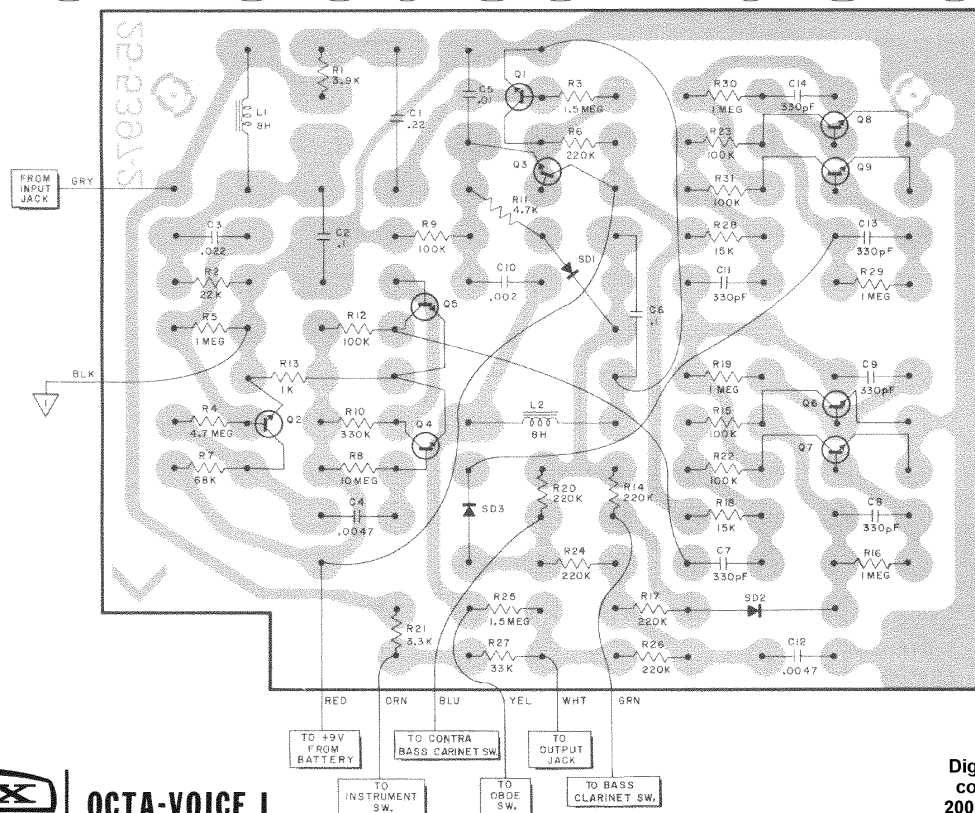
25-9372-2

R1
3.9K

L1
8H

C1
.22

C5
.01

Q1

R3
1.5 MEG

R6
220K

Q3

R30
1 MEG

C14
330pF

Q8

R23
100K

Q9

R31
100K

FROM INPUT JACK

GRY

C3
.022

C2
.1

R9
100K

R11
4.7K

SD1

R28
15K

C13
330pF

R2
22K

C10
.002

C11
330pF

R29
1 MEG

R5
1 MEG

R12
100K

Q5

C6
.1

BLK

R13
1K

R19
1 MEG

C9
330pF

R4
4.7 MEG

Q2

R10
330K

Q4

L2
8H

R15
100K

Q6

Q7

R7
68K

R8
10 MEG

R22
100K

R20
220K

R14
220K

C4
.0047

SD3

R18
15K

C8
330pF

R24
220K

C7
330pF

R16
1 MEG

R25
1.5 MEG

R17
220K

SD2

R21
3.3K

R27
33K

R26
220K

C12
.0047

RED

ORN

BLU

YEL

WHT

GRN

TO +9V FROM BATTERY

TO CONTRA BASS CARINET SW.

TO OUTPUT JACK

TO INSTRUMENT SW.

TO OBOE SW.

TO BASS CLARINET SW.

OCTA-VOICE I

Dig
co
200